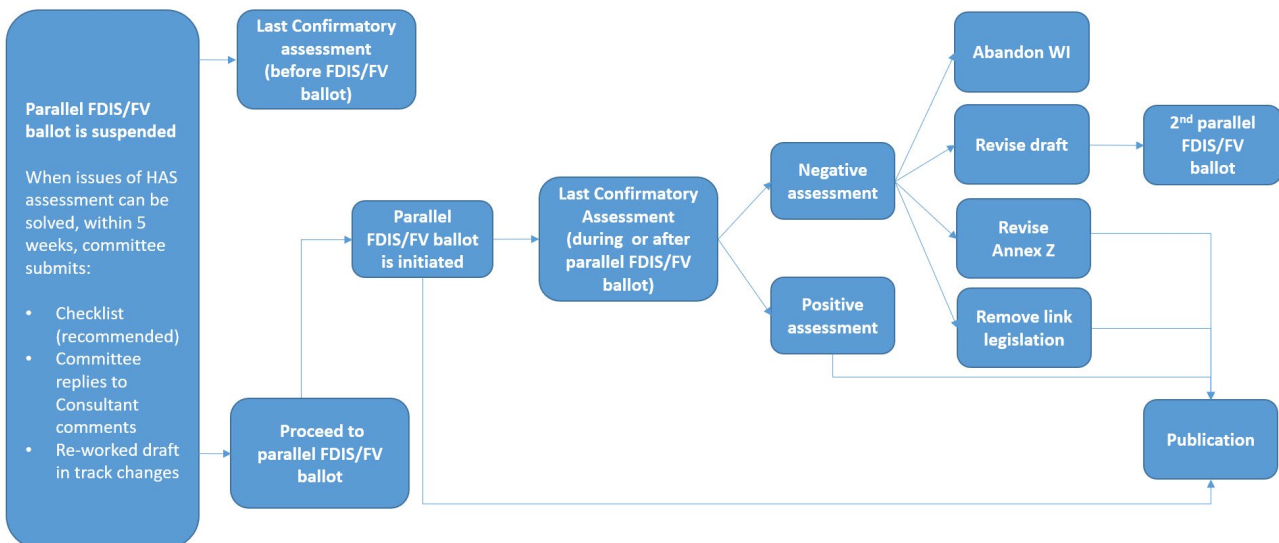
Parallel FDIS/FV ballot is suspended

When issues of HAS assessment can be solved, within 5 weeks, committee submits:

- Checklist (recommended)
- Committee replies to Consultant comments
- Re-worked draft in track changes

Last Confirmatory assessment (before FDIS/FV ballot)

Proceed to parallel FDIS/FV ballot

Parallel FDIS/FV ballot is initiated

Last Confirmatory Assessment (during or after parallel FDIS/FV ballot)

Negative assessment

Positive assessment

Abandon WI

Revise draft

2$^{nd}$ parallel FDIS/FV ballot

Revise Annex Z

Remove link legislation

Publication